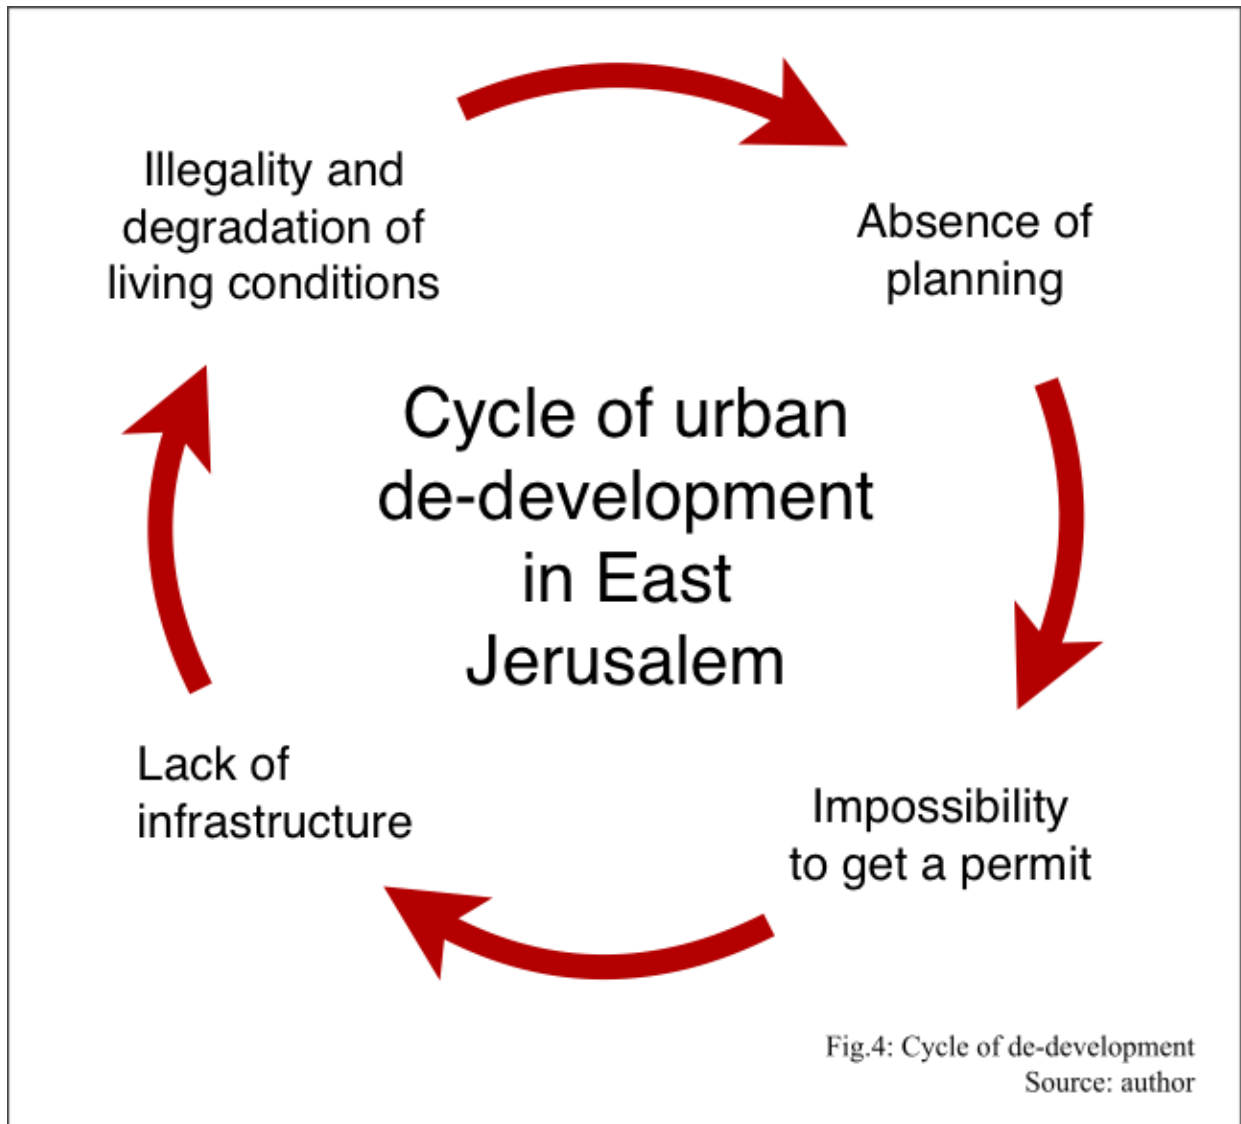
Illegality and degradation of living conditions

Absence of planning

Cycle of urban de-development in East Jerusalem

Lack of infrastructure

Impossibility to get a permit

Fig.4: Cycle of de-development
Source: author